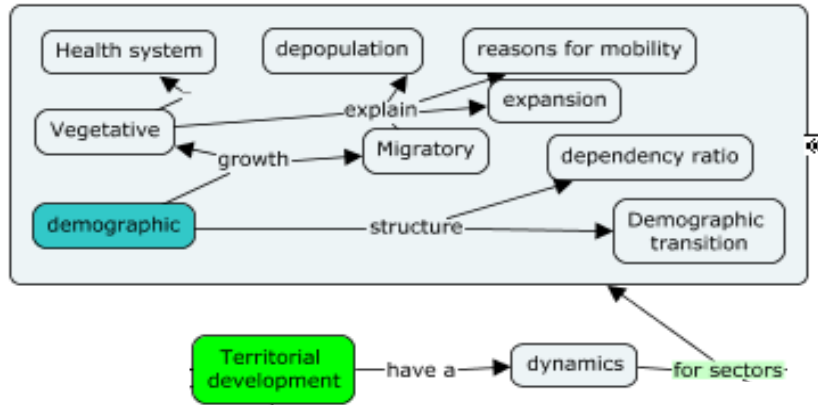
Health system

depopulation

reasons for mobility

explain

expansion

Vegetative

growth

Migratory

dependency ratio

demographic

structure

Demographic transition

Territorial development

have a

dynamics

for sectors